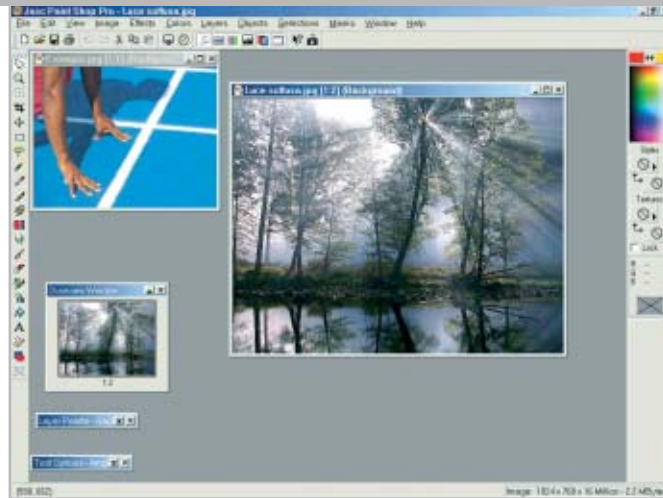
Jasc Paint Shop Pro - Lacs soffuss.jpg

File Edit View Image Effects Colors Layers Objects Selections Masks Window Help

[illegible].jpg [1:2] (Background)

Laco soffuss.jpg [1:2] (Background)

Overview Window

1:2

Styles

Textures

Lock

Layer Palette - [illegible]

Tool Options - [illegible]

[598, 692]

Image: 1024 x 768 x 16 Million - 2.2 MBytes